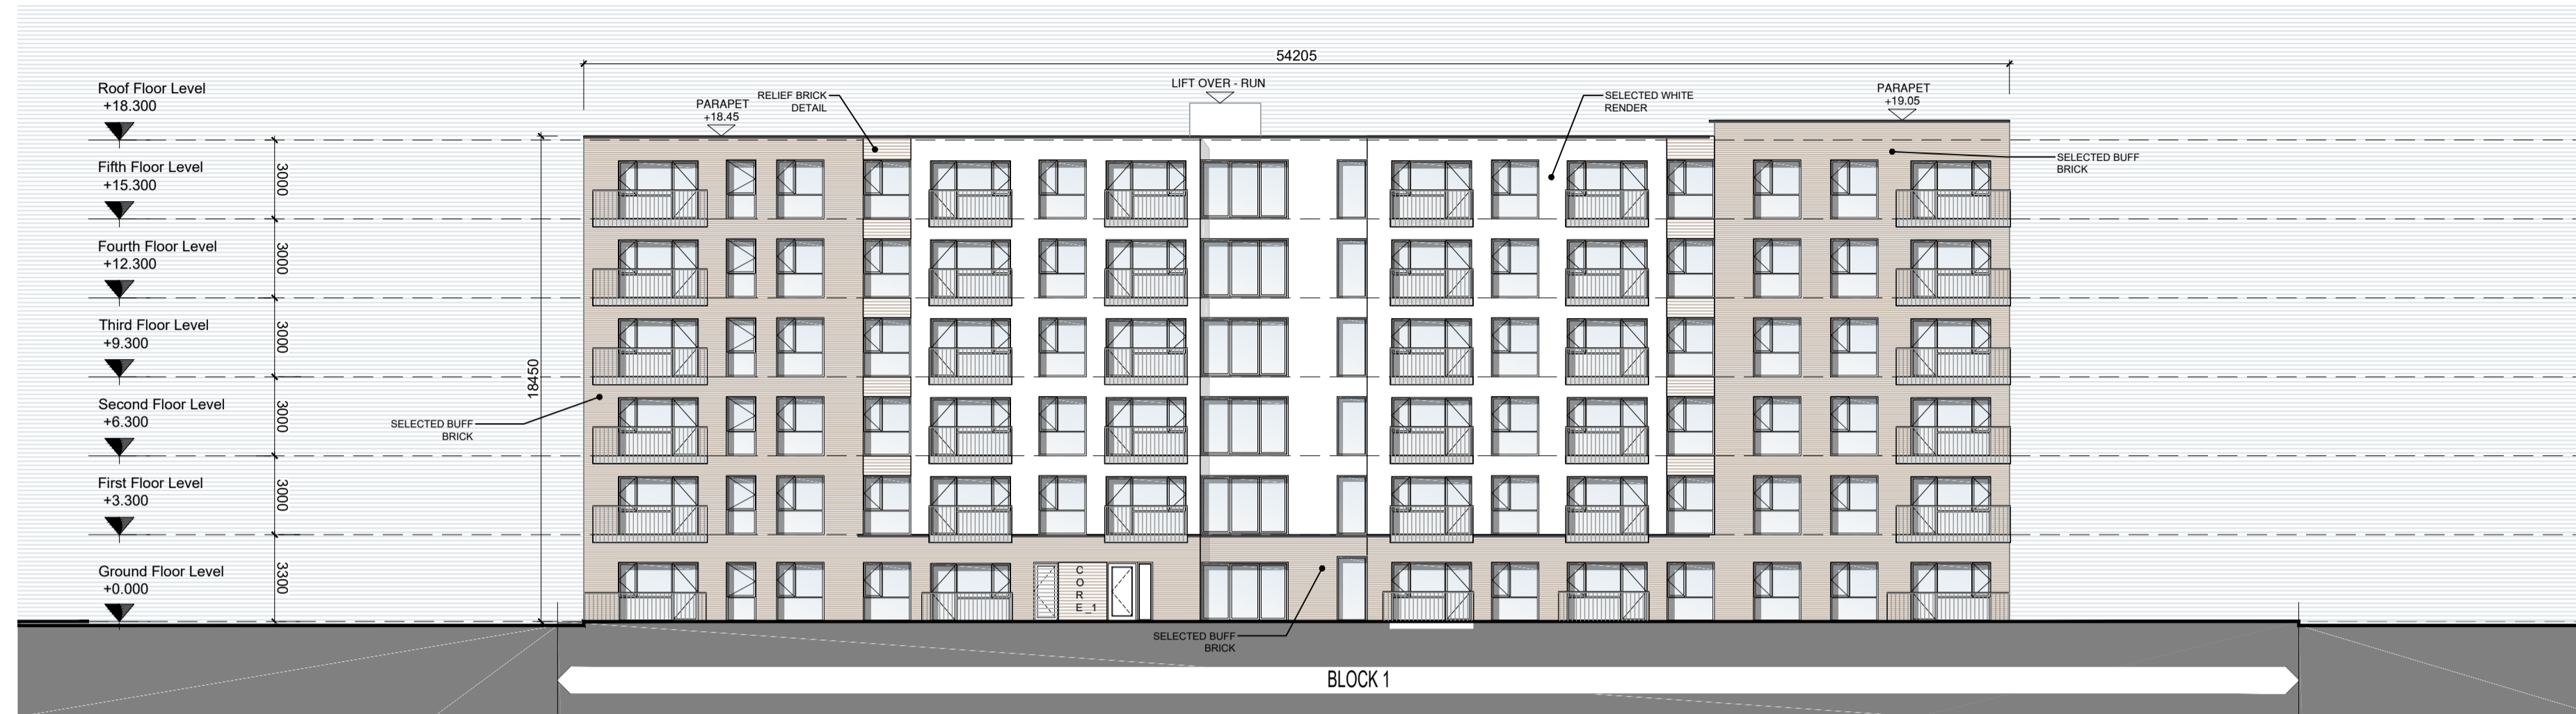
54205

Roof Floor Level
+18.300

Fifth Floor Level
+15.300

Fourth Floor Level
+12.300

Third Floor Level
+9.300

Second Floor Level
+6.300

First Floor Level
+3.300

Ground Floor Level
+0.000

3000
3000
3000
3000
3000
3300

18450

PARAPET
+18.45

RELIEF BRICK
DETAIL

LIFT OVER - RUN

SELECTED WHITE
RENDER

PARAPET
+19.05

SELECTED BUFF
BRICK

SELECTED BUFF
BRICK

CORE_1

SELECTED BUFF
BRICK

BLOCK 1